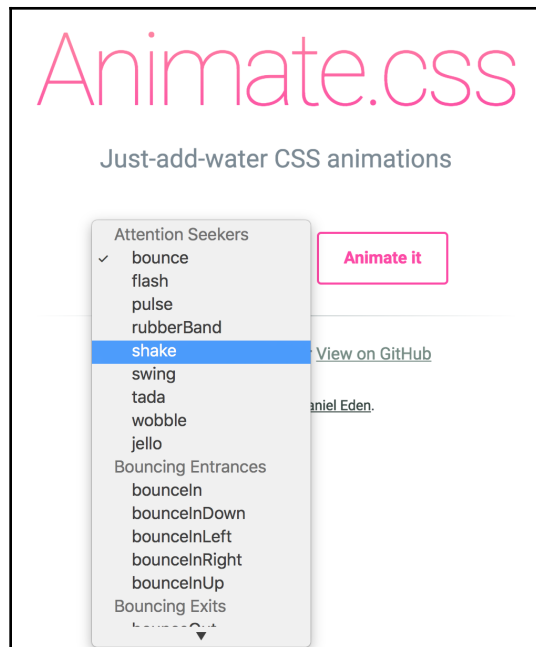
Animate.css

Just-add-water CSS animations

Attention Seekers
✓ bounce
flash
pulse
rubberBand
shake
swing
tada
wobble
jello
Bouncing Entrances
bounceIn
bounceInDown
bounceInLeft
bounceInRight
bounceInUp
Bouncing Exits
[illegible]

Animate it

View on GitHub

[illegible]aniel Eden.